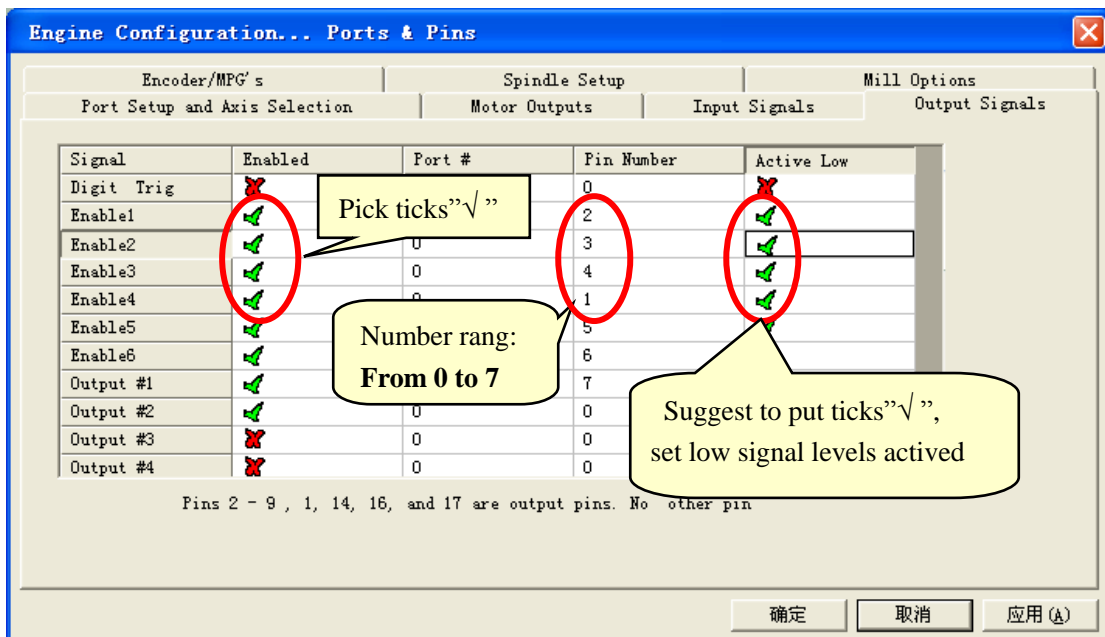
Engine Configuration... Ports & Pins

Encoder/MPG's | Spindle Setup | Mill Options
Port Setup and Axis Selection | Motor Outputs | Input Signals | Output Signals

| Signal | Enabled | Port # | Pin Number | Active Low |
|---|---|---|---|---|
| Digit Trig | | | 0 | |
| Enable1 | | | 2 | |
| Enable2 | | 0 | 3 | |
| Enable3 | | 0 | 4 | |
| Enable4 | | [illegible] | 1 | |
| Enable5 | | | 5 | |
| Enable6 | | | 6 | |
| Output #1 | | | 7 | |
| Output #2 | | 0 | 0 | |
| Output #3 | | 0 | 0 | |
| Output #4 | | 0 | 0 | |

Pick ticks"√ "

Number rang:
From 0 to 7

Suggest to put ticks"√ ",
set low signal levels actived

Pins 2 - 9 , 1, 14, 16, and 17 are output pins. No other pin

确定 取消 应用(A)